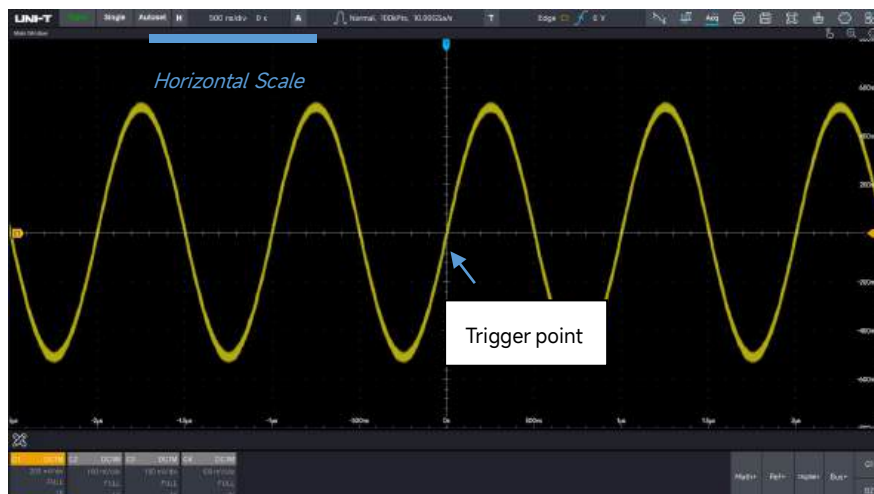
UNI-T
Single
Autoset
H
500 ns/div 0 s
A
Normal, 100kPts, 10.00GSa/s
T
Edge
0 V
Acq
Main Window

Horizontal Scale

600mV
200mV
-200mV
-400mV
-600mV

Trigger point

-2µs
-1.5µs
-1µs
-500ns
0s
500ns
1µs
1.5µs
2µs

C1 DC1M 200 mV/div FULL
C2 DC1M 100 mV/div FULL
C3 DC1M 100 mV/div FULL
C4 DC1M 100 mV/div FULL

Math
Ref
Digital
Bus